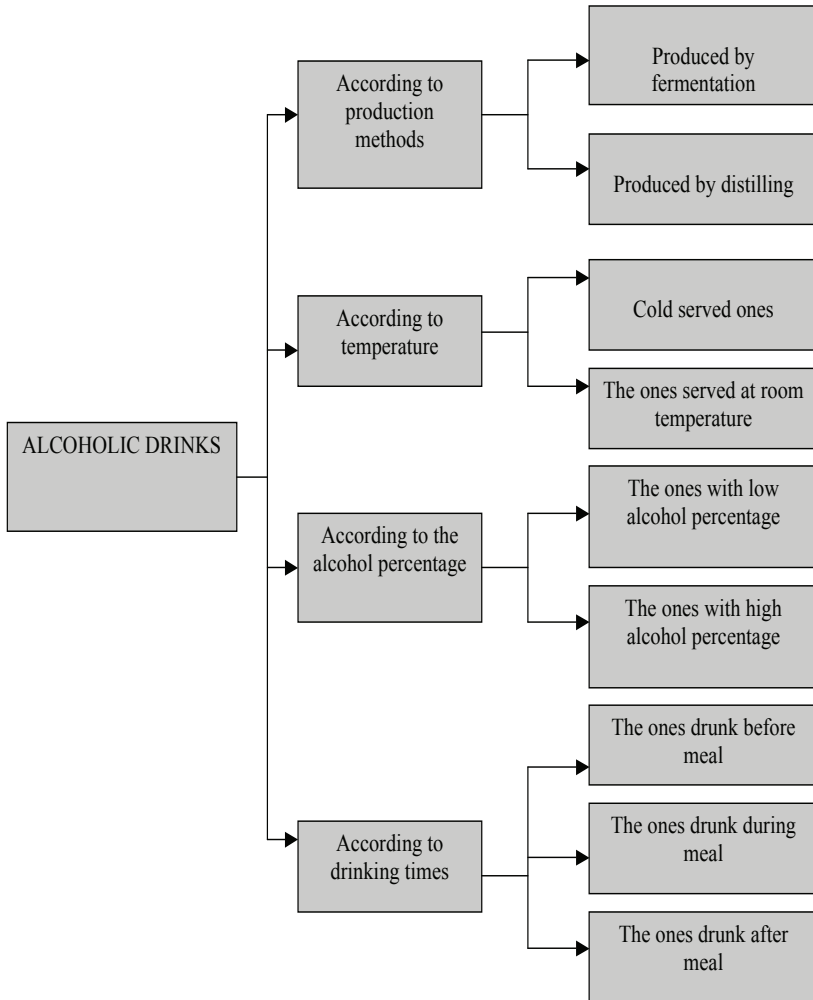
ALCOHOLIC DRINKS

According to production methods

Produced by fermentation

Produced by distilling

According to temperature

Cold served ones

The ones served at room temperature

According to the alcohol percentage

The ones with low alcohol percentage

The ones with high alcohol percentage

According to drinking times

The ones drunk before meal

The ones drunk during meal

The ones drunk after meal